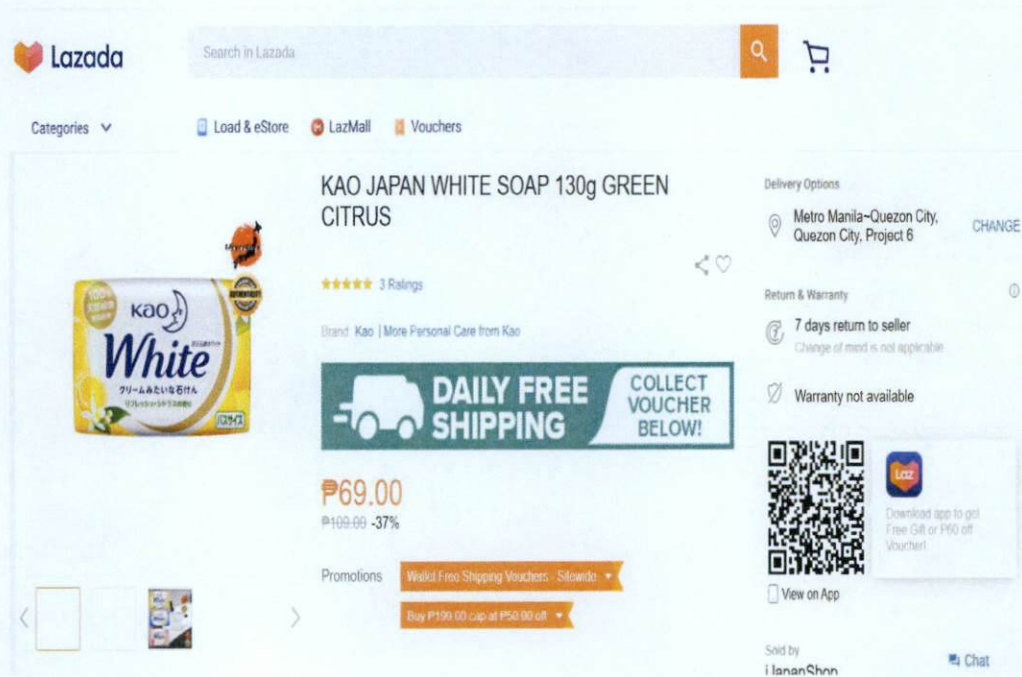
Lazada

Search in Lazada

Categories

Load & eStore

LazMall

Vouchers

Kao

White

クリームみたいな石けん

KAO JAPAN WHITE SOAP 130g GREEN CITRUS

★★★★★ 3 Ratings

Brand: Kao | More Personal Care from Kao

DAILY FREE SHIPPING

COLLECT VOUCHER BELOW!

₱69.00

₱109.00 -37%

Promotions

Walkd Free Shipping Vouchers - Sitewide

Buy ₱199.00 cap at ₱50.00 off

Delivery Options

Metro Manila~Quezon City, Quezon City, Project 6

CHANGE

Return & Warranty

7 days return to seller

Change of mind is not applicable

Warranty not available

Laz

Download app to get Free Gift or ₱60 off Voucher!

View on App

Sold by

iJapanShop

Chat